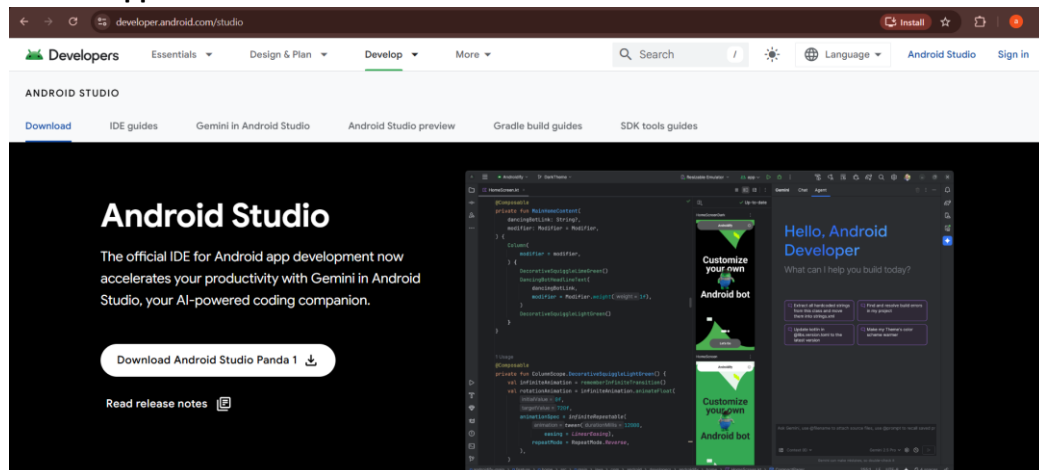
developer.android.com/studio

Install

Developers Essentials Design & Plan Develop More Search / Language Android Studio Sign in

ANDROID STUDIO

Download IDE guides Gemini in Android Studio Android Studio preview Gradle build guides SDK tools guides

Android Studio

The official IDE for Android app development now accelerates your productivity with Gemini in Android Studio, your AI-powered coding companion.

Download Android Studio Panda 1

Read release notes

@Composable
private fun MainHomeContent(
dancingBotLink: String?,
modifier: Modifier = Modifier,
) {
Column(
modifier = modifier,
) {
DecorativeSquiggleLimeGreen()
DancingBotHeadlineText(
dancingBotLink,
modifier = Modifier.weight( weight = 1f),
)
DecorativeSquiggleLightGreen()
}
}

@Composable
private fun ColumnScope.DecorativeSquiggleLightGreen() {
val infiniteAnimation = rememberInfiniteTransition()
val rotationAnimation = infiniteAnimation.animateFloat(
initialValue = 0f,
targetValue = 720f,
animationSpec = infiniteRepeatable(
animation = tween(durationMillis = 12000,
easing = LinearEasing),
repeatMode = RepeatMode.Reverse,
),
)

Customize your own Android bot

Customize your own Android bot

Gemini Chat Agent

Hello, Android Developer

What can I help you build today?